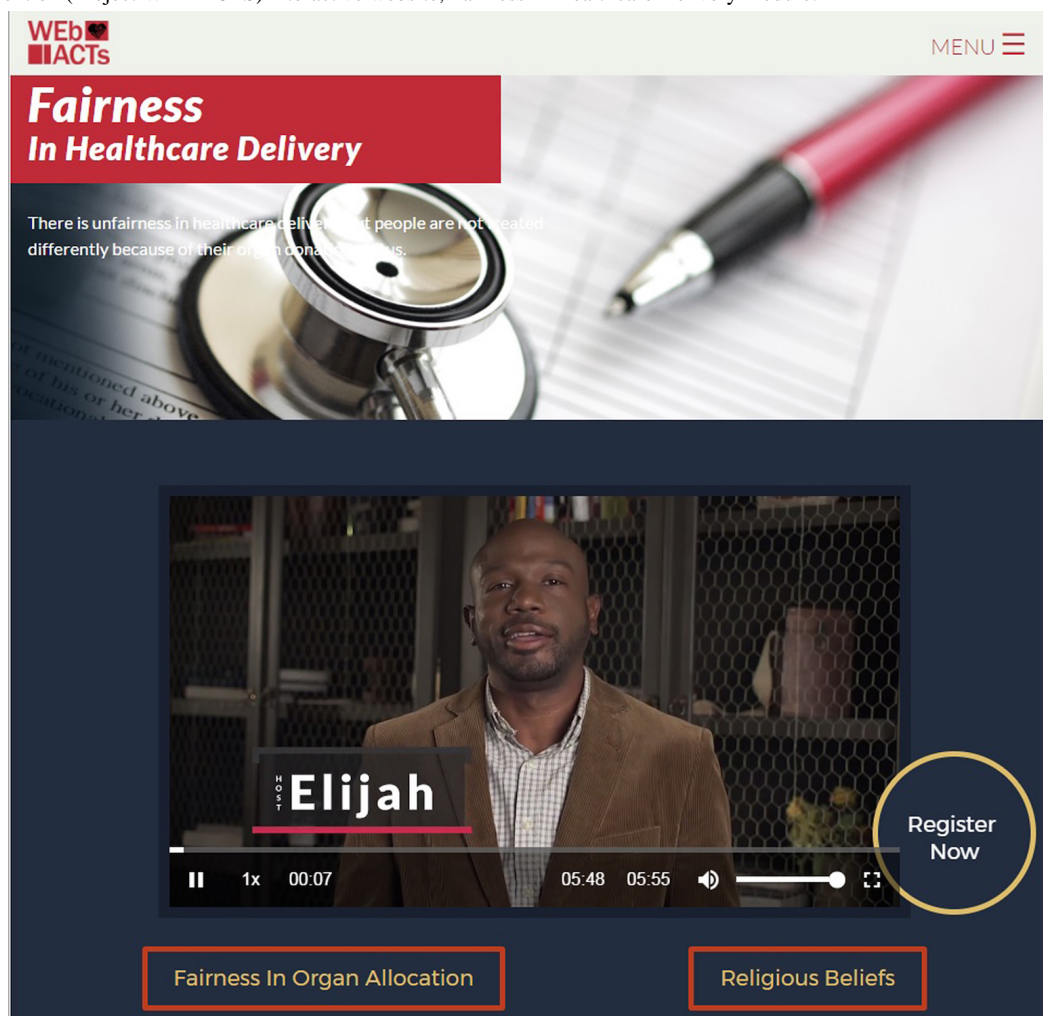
WEb ACTs

MENU

Fairness
In Healthcare Delivery

There is unfairness in healthcare delive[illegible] people are n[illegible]reated differently because of their or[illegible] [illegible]us.

mentioned above
of his or her
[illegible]

HOST Elijah

1x 00:07 05:48 05:55

Register Now

Fairness In Organ Allocation

Religious Beliefs